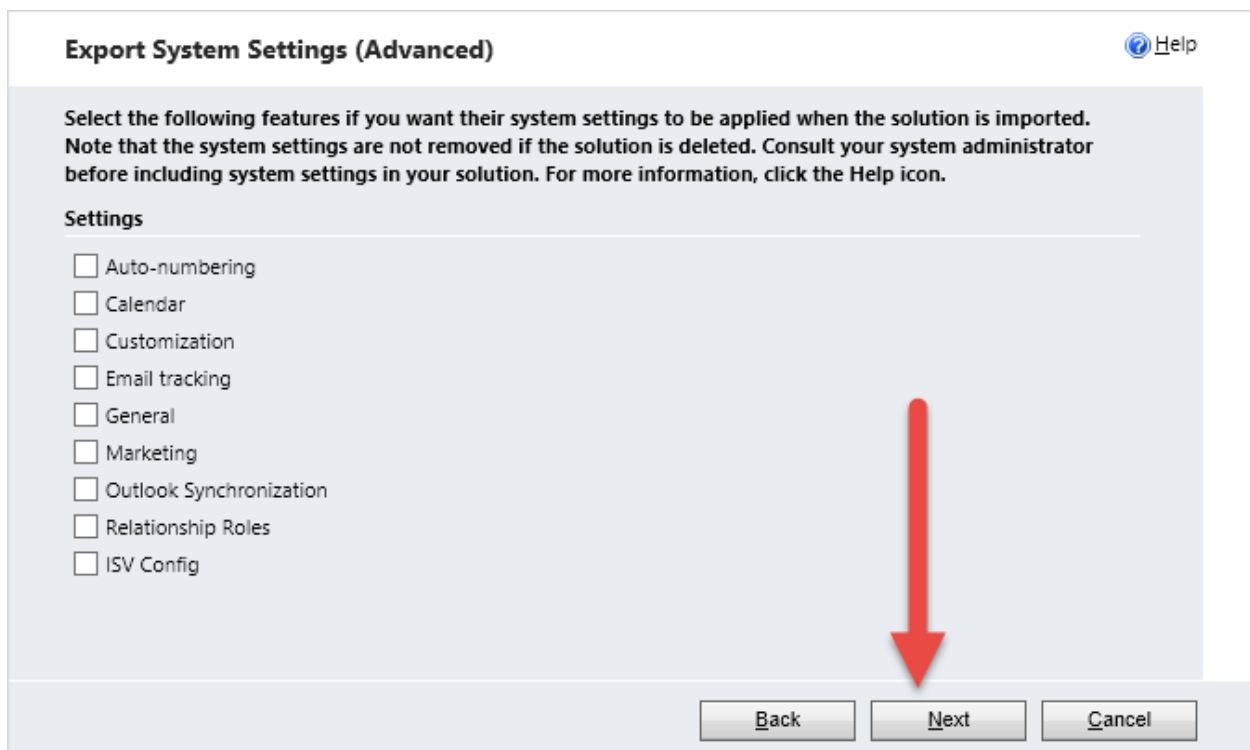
Export System Settings (Advanced)

Help

Select the following features if you want their system settings to be applied when the solution is imported. Note that the system settings are not removed if the solution is deleted. Consult your system administrator before including system settings in your solution. For more information, click the Help icon.

Settings

Auto-numbering
Calendar
Customization
Email tracking
General
Marketing
Outlook Synchronization
Relationship Roles
ISV Config

Back
Next
Cancel